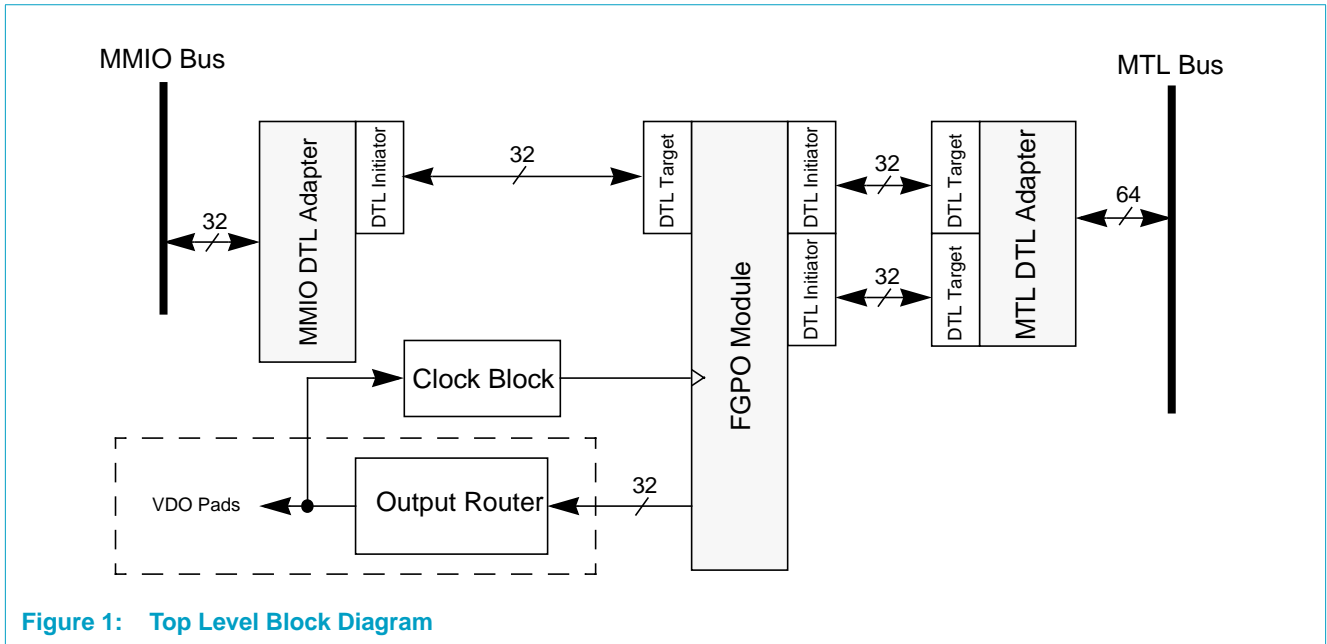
MMIO Bus

MTL Bus

MMIO DTL Adapter

DTL Initiator

32

DTL Target

DTL Initiator

32

DTL Target

MTL DTL Adapter

64

32

DTL Initiator

32

DTL Target

FGPO Module

Clock Block

VDO Pads

Output Router

32

Figure 1: Top Level Block Diagram